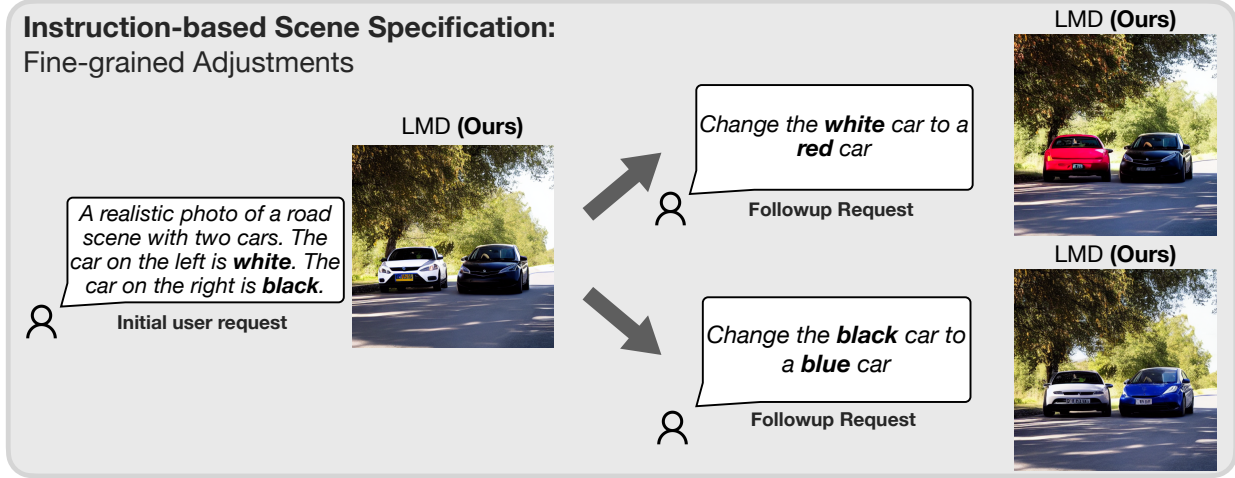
**Instruction-based Scene Specification:**
Fine-grained Adjustments

A realistic photo of a road scene with two cars. The car on the left is **white**. The car on the right is **black**.

Initial user request

LMD **(Ours)**

Change the **white** car to a **red** car

Followup Request

LMD **(Ours)**

Change the **black** car to a **blue** car

Followup Request

LMD **(Ours)**